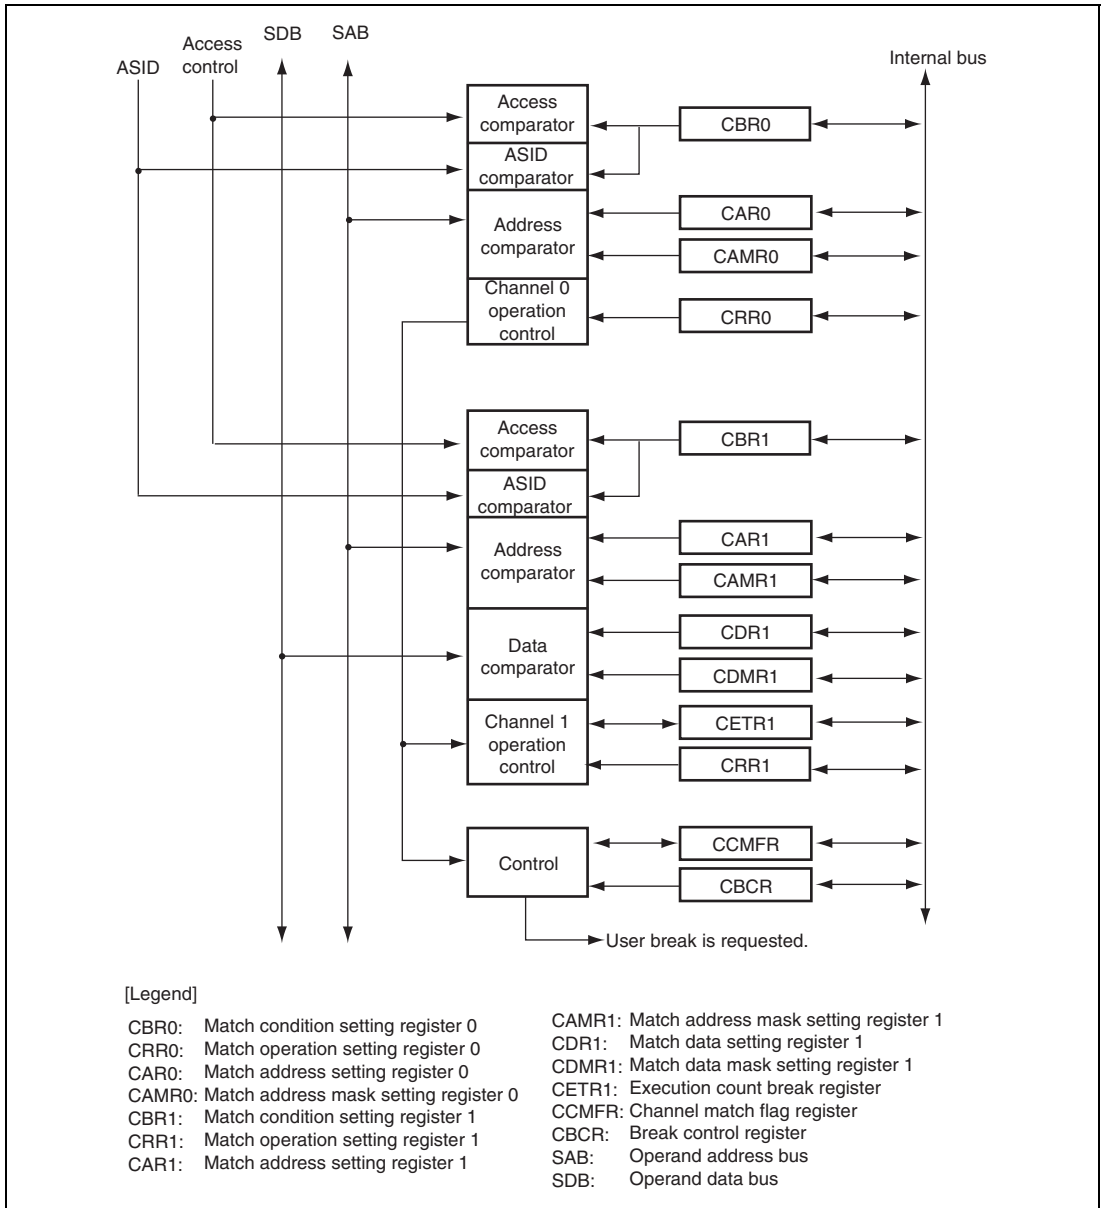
ASID
Access control
SDB
SAB
Internal bus

Access comparator
ASID comparator
Address comparator
Channel 0 operation control
CBR0
CAR0
CAMR0
CRR0

Access comparator
ASID comparator
Address comparator
Data comparator
Channel 1 operation control
CBR1
CAR1
CAMR1
CDR1
CDMR1
CETR1
CRR1

Control
CCMFR
CBCR
User break is requested.

[Legend]

CBR0: Match condition setting register 0
CRR0: Match operation setting register 0
CAR0: Match address setting register 0
CAMR0: Match address mask setting register 0
CBR1: Match condition setting register 1
CRR1: Match operation setting register 1
CAR1: Match address setting register 1

CAMR1: Match address mask setting register 1
CDR1: Match data setting register 1
CDMR1: Match data mask setting register 1
CETR1: Execution count break register
CCMFR: Channel match flag register
CBCR: Break control register
SAB: Operand address bus
SDB: Operand data bus